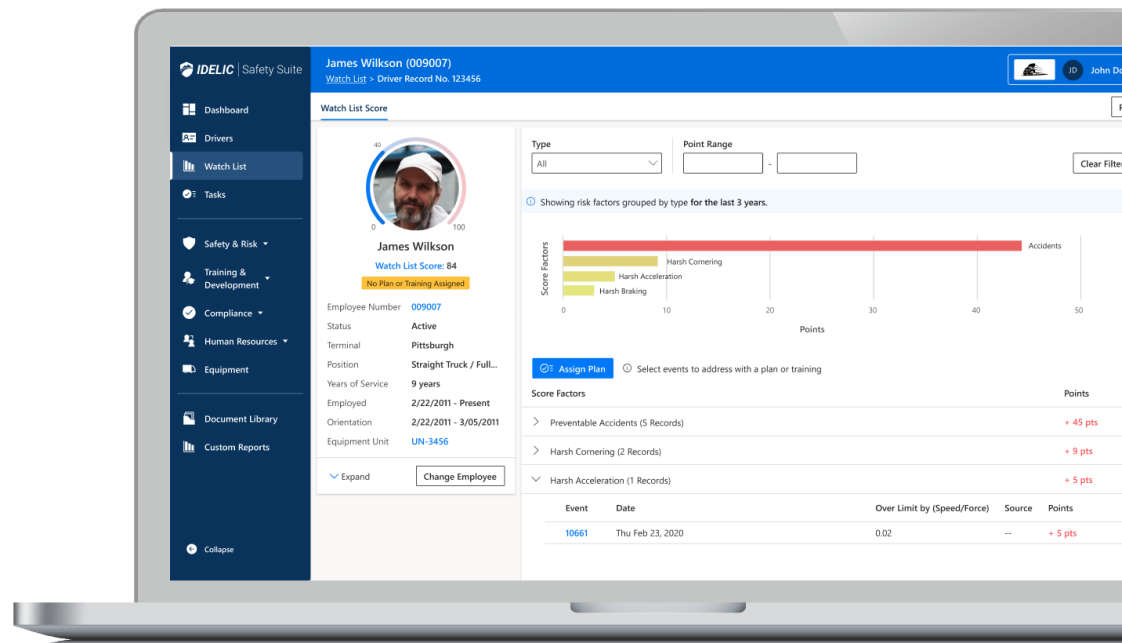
IDELIC | Safety Suite

Dashboard
Drivers
Watch List
Tasks
Safety & Risk
Training & Development
Compliance
Human Resources
Equipment
Document Library
Custom Reports
Collapse

James Wilkson (009007)
Watch List > Driver Record No. 123456

JD John Do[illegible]

Watch List Score

40
0
100
James Wilkson
Watch List Score: 84
No Plan or Training Assigned

Employee Number 009007
Status Active
Terminal Pittsburgh
Position Straight Truck / Full...
Years of Service 9 years
Employed 2/22/2011 - Present
Orientation 2/22/2011 - 3/05/2011
Equipment Unit UN-3456

Expand
Change Employee

Type
All
Point Range
-
Clear Filte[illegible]

Showing risk factors grouped by type for the last 3 years.

Score Factors
Accidents
Harsh Cornering
Harsh Acceleration
Harsh Braking
0 10 20 30 40 50
Points

Assign Plan
Select events to address with a plan or training

| Score Factors | Points |
|---|---|
| Preventable Accidents (5 Records) | + 45 pts |
| Harsh Cornering (2 Records) | + 9 pts |
| Harsh Acceleration (1 Records) | + 5 pts |

| Event | Date | Over Limit by (Speed/Force) | Source | Points |
|---|---|---|---|---|
| 10661 | Thu Feb 23, 2020 | 0.02 | -- | + 5 pts |